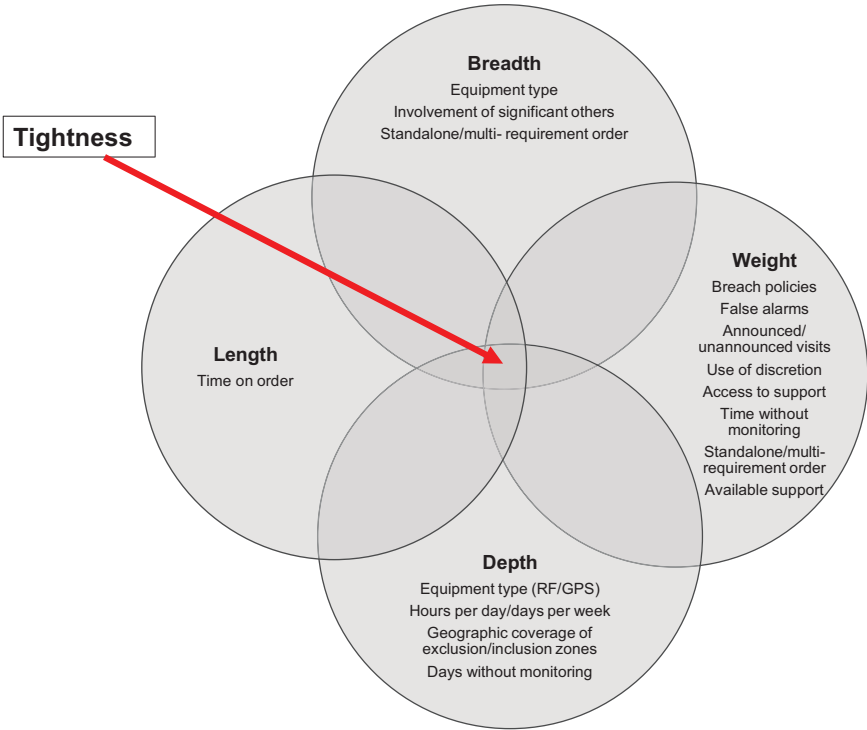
Tightness

Breadth
Equipment type
Involvement of significant others
Standalone/multi- requirement order

Length
Time on order

Weight
Breach policies
False alarms
Announced/unannounced visits
Use of discretion
Access to support
Time without monitoring
Standalone/multi-requirement order
Available support

Depth
Equipment type (RF/GPS)
Hours per day/days per week
Geographic coverage of exclusion/inclusion zones
Days without monitoring